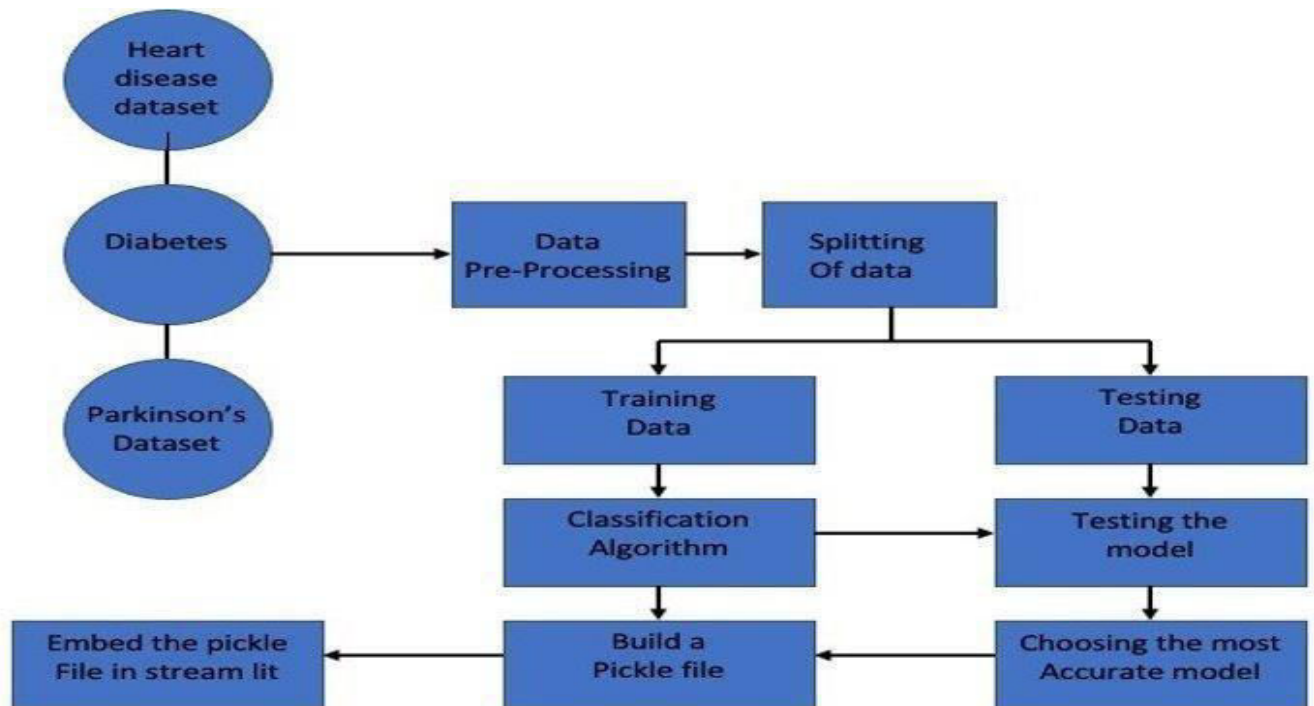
Heart disease dataset

Diabetes

Parkinson's Dataset

Data Pre-Processing

Splitting Of data

Training Data

Testing Data

Classification Algorithm

Testing the model

Embed the pickle File in stream lit

Build a Pickle file

Choosing the most Accurate model